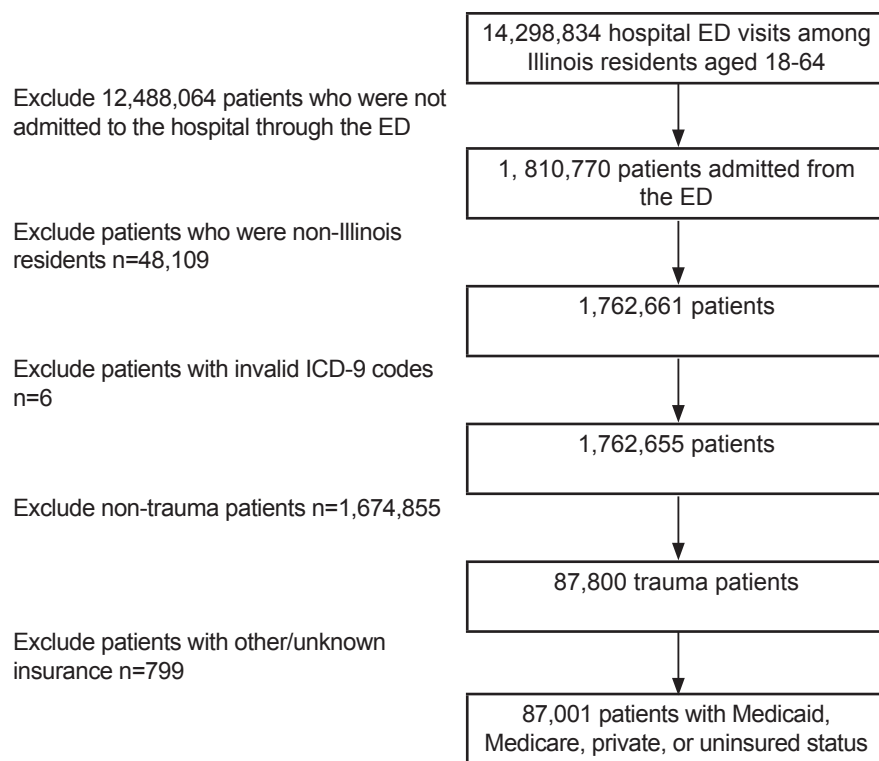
14,298,834 hospital ED visits among Illinois residents aged 18-64

Exclude 12,488,064 patients who were not admitted to the hospital through the ED

1, 810,770 patients admitted from the ED

Exclude patients who were non-Illinois residents n=48,109

1,762,661 patients

Exclude patients with invalid ICD-9 codes n=6

1,762,655 patients

Exclude non-trauma patients n=1,674,855

87,800 trauma patients

Exclude patients with other/unknown insurance n=799

87,001 patients with Medicaid, Medicare, private, or uninsured status